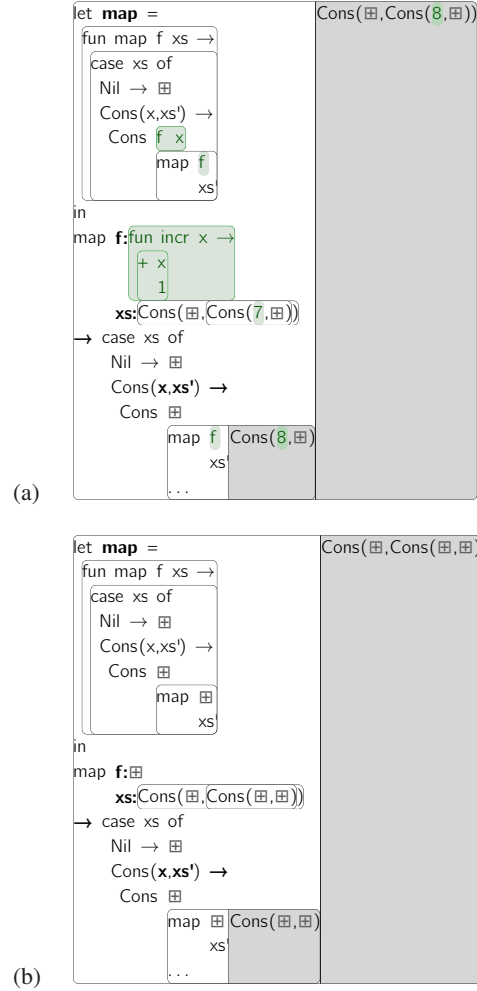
let **map** =
fun map f xs →
case xs of
Nil → ⊞
Cons(x,xs') →
Cons f x
map f
xs'
in
map **f:**fun incr x →
+ x
1
**xs:**Cons(⊞,Cons(7,⊞))
→ case xs of
Nil → ⊞
Cons(**x**,**xs'**) →
Cons ⊞
map f
xs'
. . .
Cons(8,⊞)

Cons(⊞,Cons(8,⊞))

(a)

let **map** =
fun map f xs →
case xs of
Nil → ⊞
Cons(x,xs') →
Cons ⊞
map ⊞
xs'
in
map **f:**⊞
**xs:**Cons(⊞,Cons(⊞,⊞))
→ case xs of
Nil → ⊞
Cons(**x**,**xs'**) →
Cons ⊞
map ⊞
xs'
. . .
Cons(⊞,⊞)

Cons(⊞,Cons(⊞,⊞)

(b)